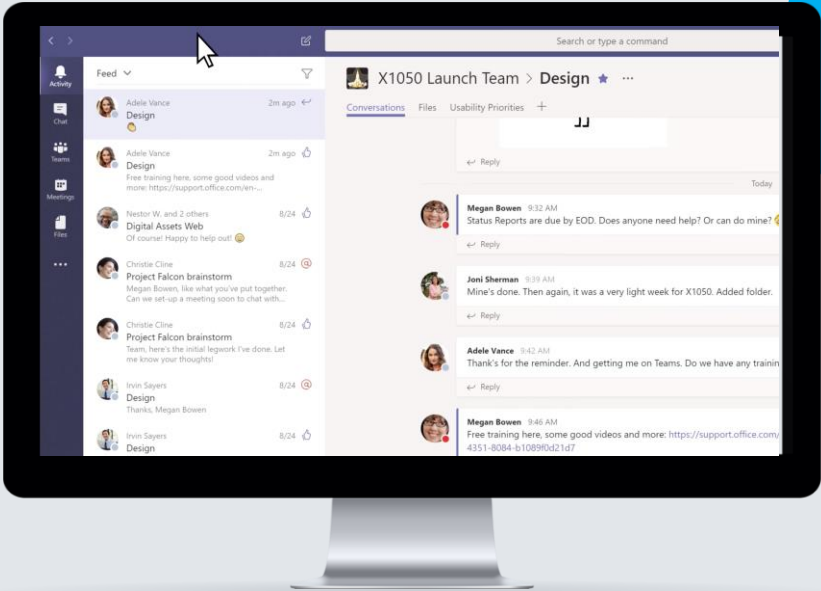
Search or type a command

Activity

Chat

Teams

Meetings

Files

...

Feed

Adele Vance 2m ago
Design

Adele Vance 2m ago
Design
Free training here, some good videos and more: https://support.office.com/en-...

Nestor W. and 2 others 8/24
Digital Assets Web
Of course! Happy to help out! 😀

Christie Cline 8/24
Project Falcon brainstorm
Megan Bowen, like what you've put together. Can we set-up a meeting soon to chat with...

Christie Cline 8/24
Project Falcon brainstorm
Team, here's the initial legwork I've done. Let me know your thoughts!

Irvin Sayers 8/24
Design
Thanks, Megan Bowen

Irvin Sayers 8/24
Design

X1050 Launch Team > Design ...

Conversations Files Usability Priorities +

Reply

Today

Megan Bowen 9:32 AM
Status Reports are due by EOD. Does anyone need help? Or can do mine?
Reply

Joni Sherman 9:39 AM
Mine's done. Then again, it was a very light week for X1050. Added folder.
Reply

Adele Vance 9:42 AM
Thank's for the reminder. And getting me on Teams. Do we have any trainin
Reply

Megan Bowen 9:46 AM
Free training here, some good videos and more: https://support.office.com/
4351-8084-b1089f0d21d7